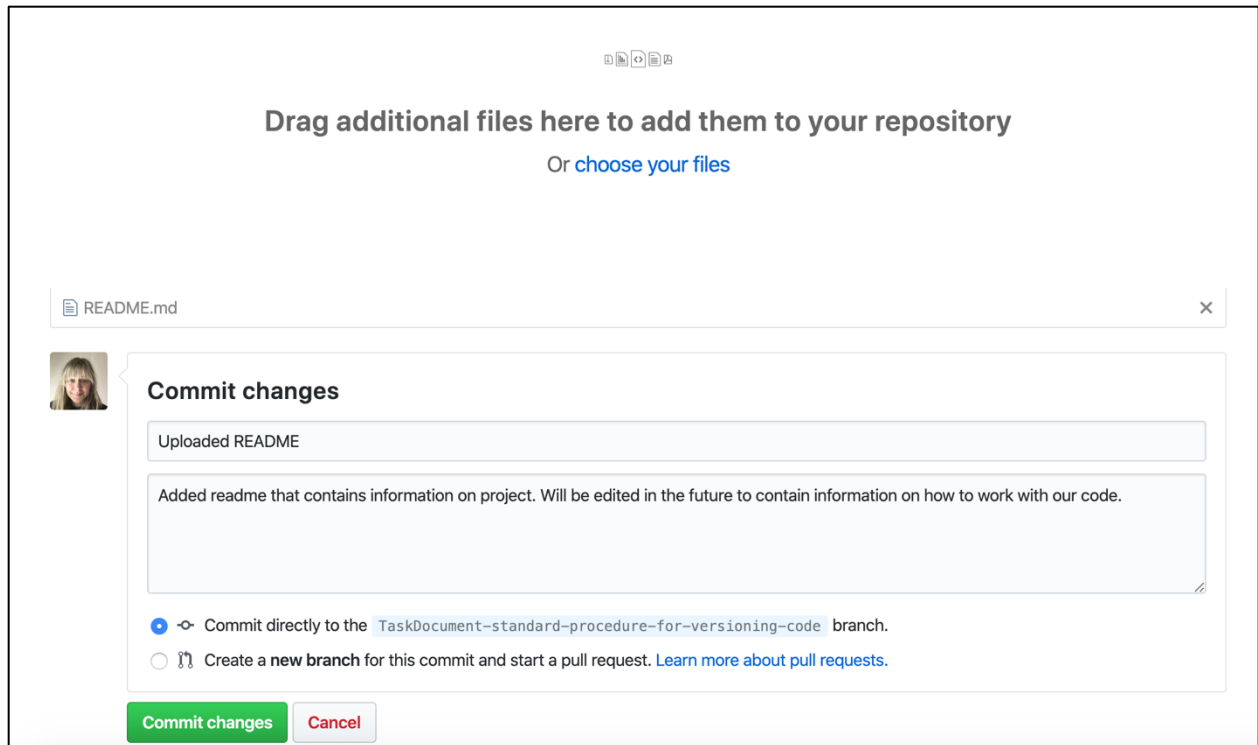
Drag additional files here to add them to your repository

Or choose your files

README.md

×

Commit changes

Uploaded README

Added readme that contains information on project. Will be edited in the future to contain information on how to work with our code.

Commit directly to the TaskDocument-standard-procedure-for-versioning-code branch.

Create a new branch for this commit and start a pull request. Learn more about pull requests.

Commit changes

Cancel